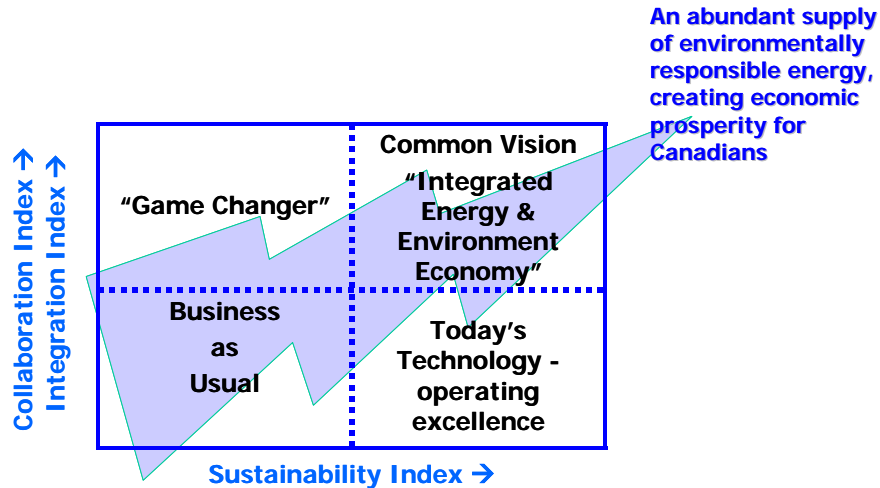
An abundant supply of environmentally responsible energy, creating economic prosperity for Canadians

Collaboration Index →
Integration Index →

“Game Changer”

Common Vision
“Integrated Energy & Environment Economy”

Business as Usual

Today’s Technology - operating excellence

Sustainability Index →